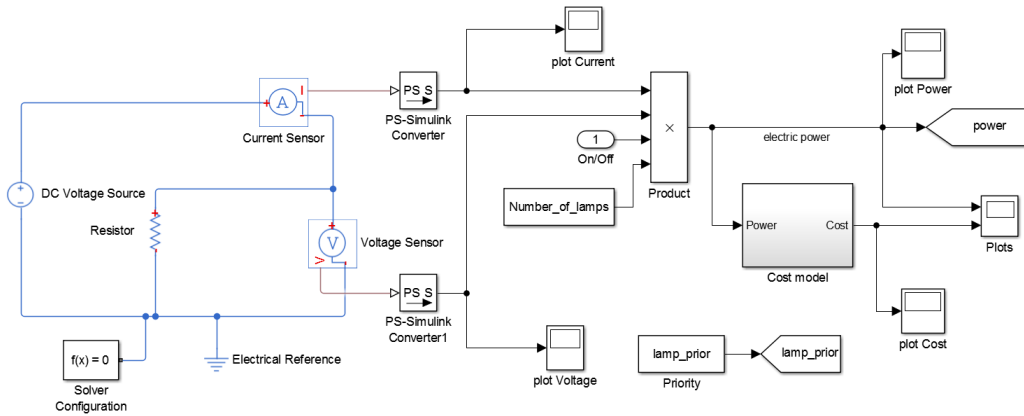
plot Current

PS S

PS-Simulink Converter

Current Sensor

A

I

DC Voltage Source

+

Resistor

V

Voltage Sensor

PS S

PS-Simulink Converter1

f(x) = 0

Solver Configuration

Electrical Reference

plot Voltage

1

On/Off

×

Product

Number_of_lamps

electric power

plot Power

power

Power

Cost

Cost model

Plots

plot Cost

lamp_prior

Priority

lamp_prior